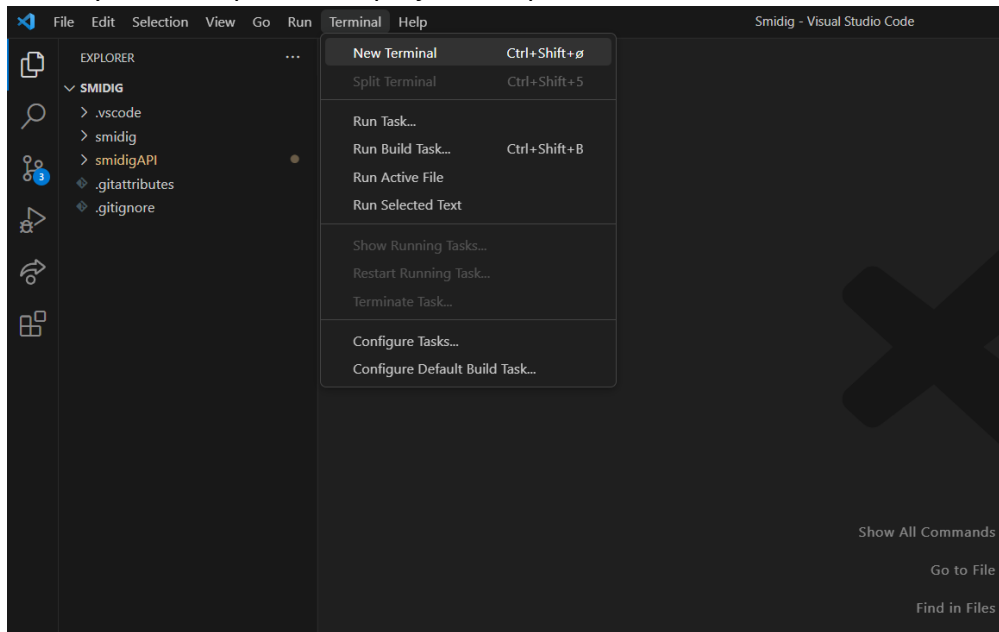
File Edit Selection View Go Run Terminal Help

Smidig - Visual Studio Code

EXPLORER ...

SMIDIG
.vscode
smidig
smidigAPI
.gitattributes
.gitignore

3

New Terminal Ctrl+Shift+ø
Split Terminal Ctrl+Shift+5

Run Task...
Run Build Task... Ctrl+Shift+B
Run Active File
Run Selected Text

Show Running Tasks...
Restart Running Task...
Terminate Task...

Configure Tasks...
Configure Default Build Task...

Show All Commands
Go to File
Find in Files